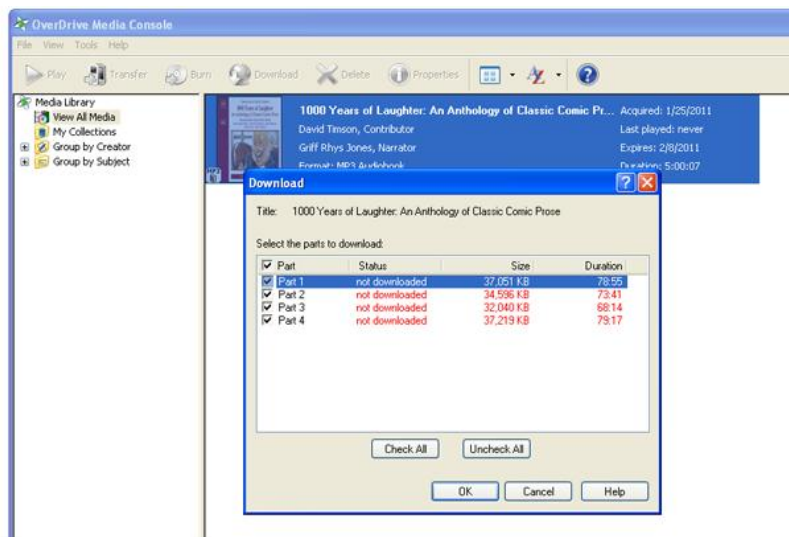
OverDrive Media Console

File View Tools Help

Play Transfer Burn Download Delete Properties

Media Library
View All Media
My Collections
Group by Creator
Group by Subject

1000 Years of Laughter: An Anthology of Classic Comic Pr...
David Timson, Contributor
Griff Rhys Jones, Narrator
Format: MP3 Audiobook

Acquired: 1/25/2011
Last played: never
Expires: 2/8/2011
Duration: 5:00:07

Download

Title: 1000 Years of Laughter: An Anthology of Classic Comic Prose

Select the parts to download:

| Part | Status | Size | Duration |
|---|---|---|---|
| Part 1 | not downloaded | 37,051 KB | 78:55 |
| Part 2 | not downloaded | 34,596 KB | 73:41 |
| Part 3 | not downloaded | 32,040 KB | 68:14 |
| Part 4 | not downloaded | 37,219 KB | 79:17 |

Check All Uncheck All

OK Cancel Help